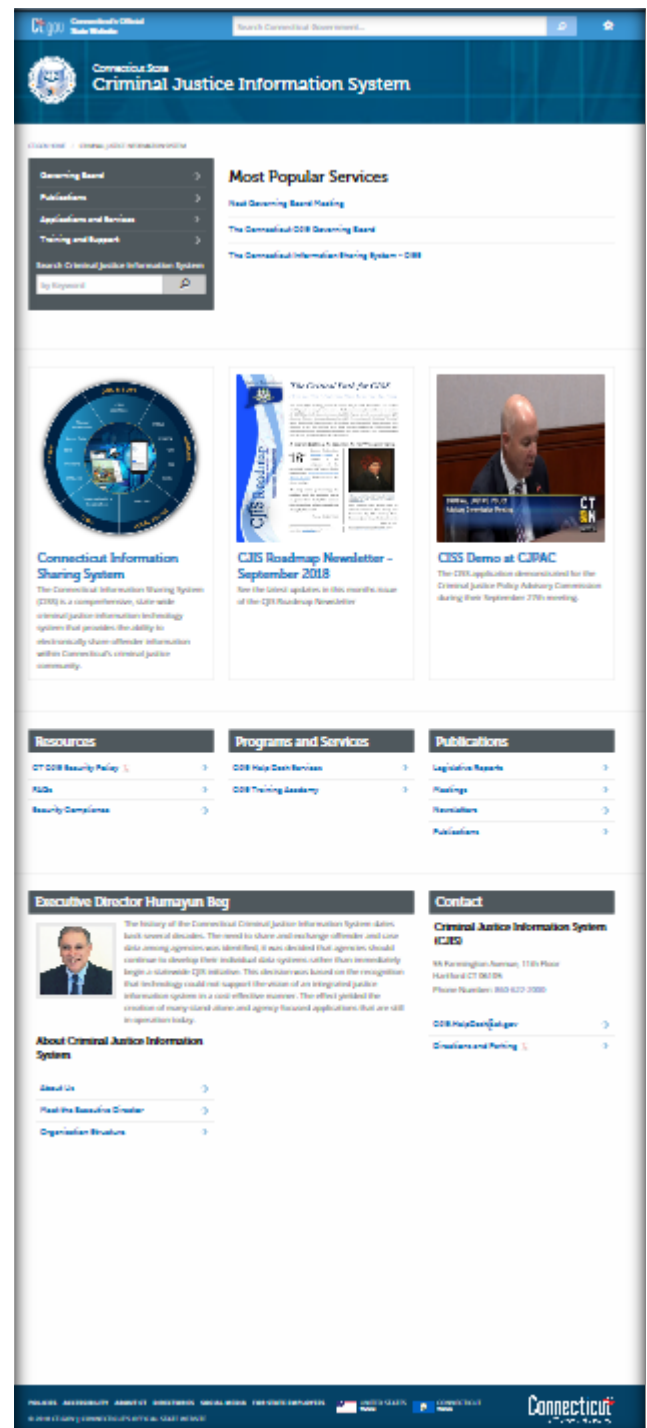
CT.gov Connecticut's Official State Website

Search Connecticut Government...

Connecticut State
Criminal Justice Information System

CT.GOV HOME > CRIMINAL JUSTICE INFORMATION SYSTEM

Governing Board
Publications
Applications and Services
Training and Support

Search Criminal Justice Information System
by Keyword

Most Popular Services

Next Governing Board Meeting

The Connecticut CJIS Governing Board

The Connecticut Information Sharing System – CISS

Connecticut Information Sharing System
The Connecticut Information Sharing System (CISS) is a comprehensive, state-wide criminal justice information technology system that provides the ability to electronically share offender information within Connecticut's criminal justice community.

CJIS Roadmap Newsletter – September 2018
See the latest updates in this months issue of the CJIS Roadmap Newsletter

CISS Demo at CJPAC
The CISS application demonstrated for the Criminal Justice Policy Advisory Commission during their September 27th meeting.

Resources
CT CJIS Security Policy
FAQs
Security Compliance

Programs and Services
CJIS Help Desk Services
CJIS Training Academy

Publications
Legislative Reports
Meetings
Newsletters
Publications

Executive Director Humayun Beg
The history of the Connecticut Criminal Justice Information System dates back several decades. The need to share and exchange offender and case data among agencies was identified; it was decided that agencies should continue to develop their individual data systems rather than immediately begin a statewide CJIS initiative. This decision was based on the recognition that technology could not support the vision of an integrated justice information system in a cost effective manner. The effect yielded the creation of many stand alone and agency focused applications that are still in operation today.

About Criminal Justice Information System
About Us
Meet the Executive Director
Organization Structure

Contact
Criminal Justice Information System (CJIS)
55 Farmington Avenue, 11th Floor
Hartford CT 06105
Phone Number: 860-622-2000

CJIS.HelpDesk@ct.gov
Directions and Parking

POLICIES ACCESSIBILITY ABOUT CT DIRECTORIES SOCIAL MEDIA FOR STATE EMPLOYEES
© 2018 CT.GOV | CONNECTICUT'S OFFICIAL STATE WEBSITE

Connecticut